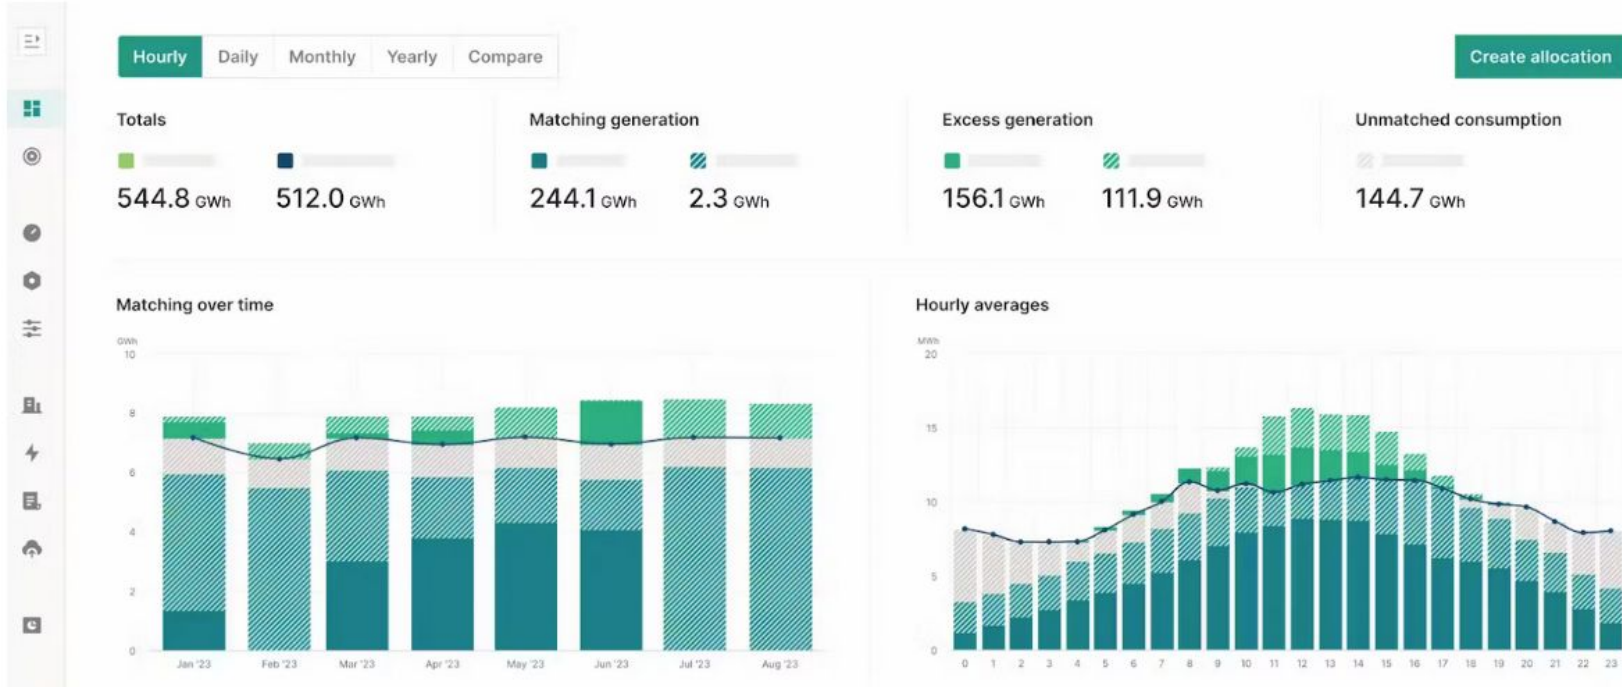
Hourly Daily Monthly Yearly Compare

Create allocation

Totals

544.8 GWh 512.0 GWh

Matching generation

244.1 GWh 2.3 GWh

Excess generation

156.1 GWh 111.9 GWh

Unmatched consumption

144.7 GWh

Matching over time

GWh
10
8
6
4
2
0

Jan '23 Feb '23 Mar '23 Apr '23 May '23 Jun '23 Jul '23 Aug '23

Hourly averages

MWh
20
15
10
5
0

0 1 2 3 4 5 6 7 8 9 10 11 12 13 14 15 16 17 18 19 20 21 22 23